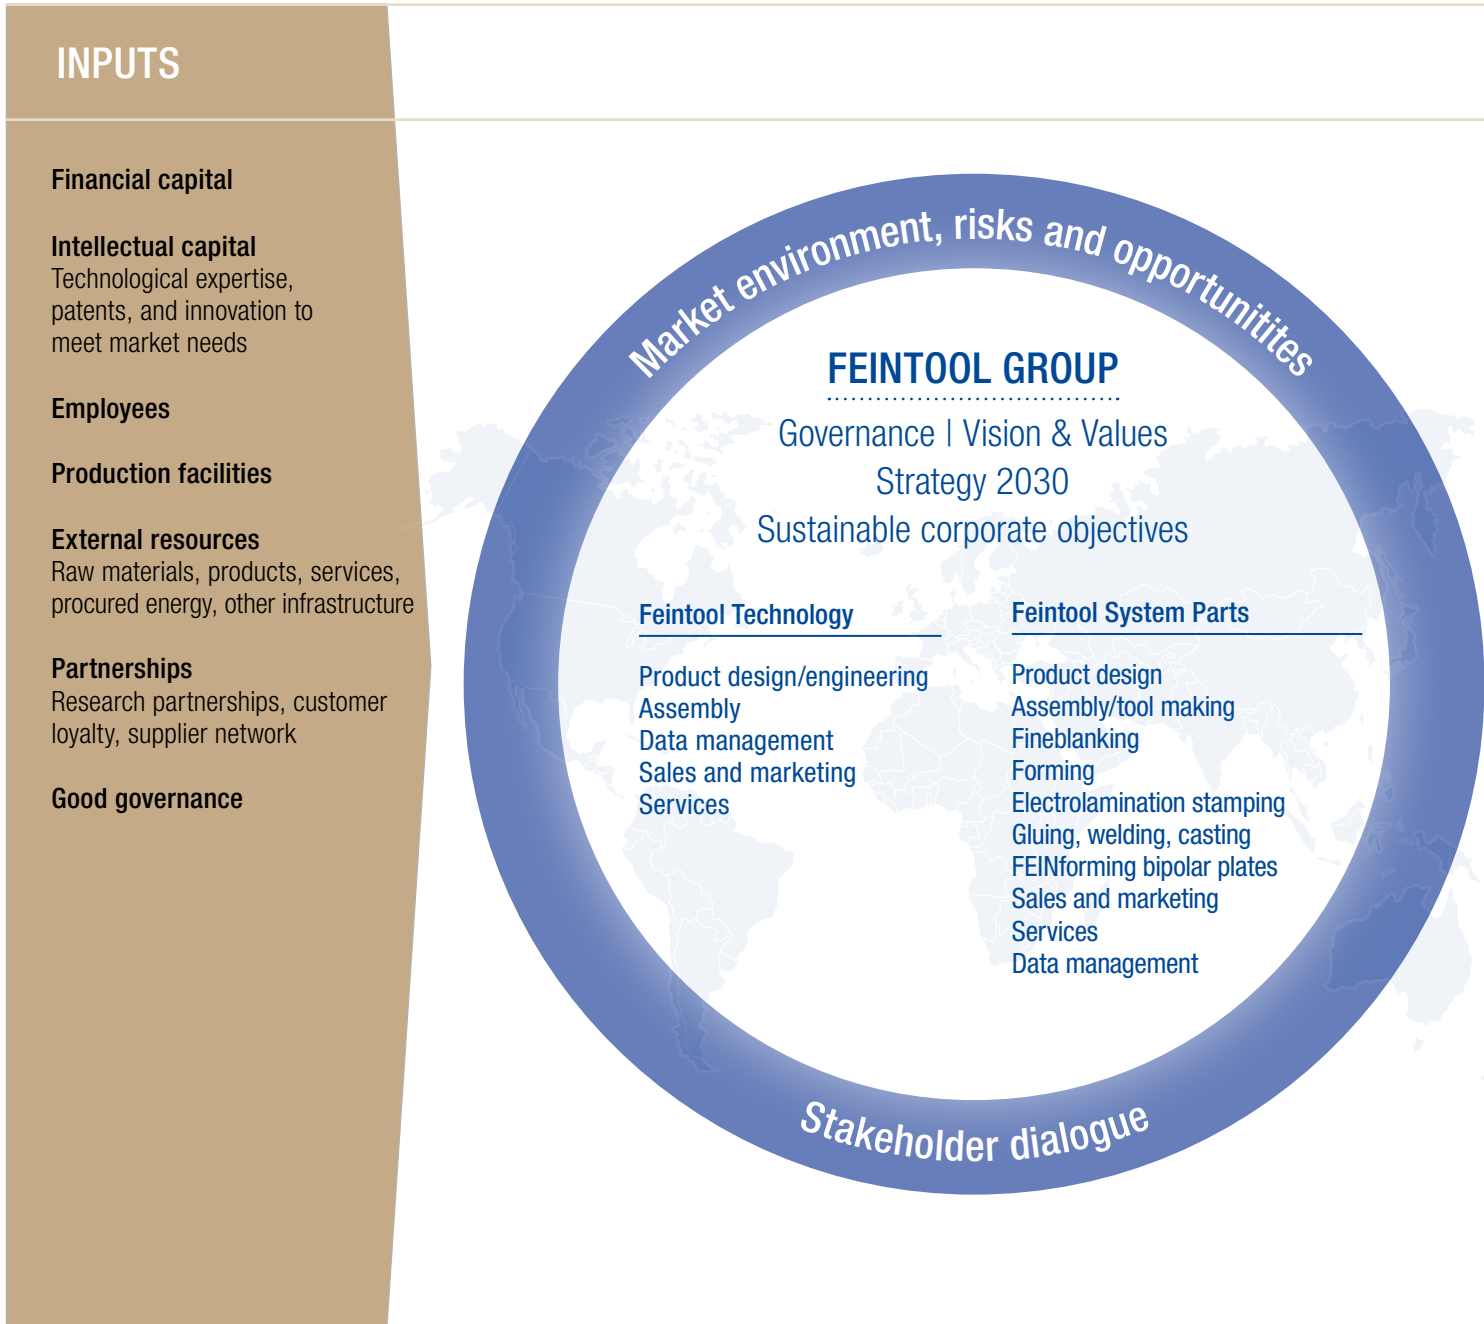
INPUTS

Financial capital

Intellectual capital
Technological expertise, patents, and innovation to meet market needs

Employees

Production facilities

External resources
Raw materials, products, services, procured energy, other infrastructure

Partnerships
Research partnerships, customer loyalty, supplier network

Good governance

Market environment, risks and opportunitites

FEINTOOL GROUP

Governance | Vision & Values
Strategy 2030
Sustainable corporate objectives

Feintool Technology

Product design/engineering
Assembly
Data management
Sales and marketing
Services

Feintool System Parts

Product design
Assembly/tool making
Fineblanking
Forming
Electrolamination stamping
Gluing, welding, casting
FEINforming bipolar plates
Sales and marketing
Services
Data management

Stakeholder dialogue